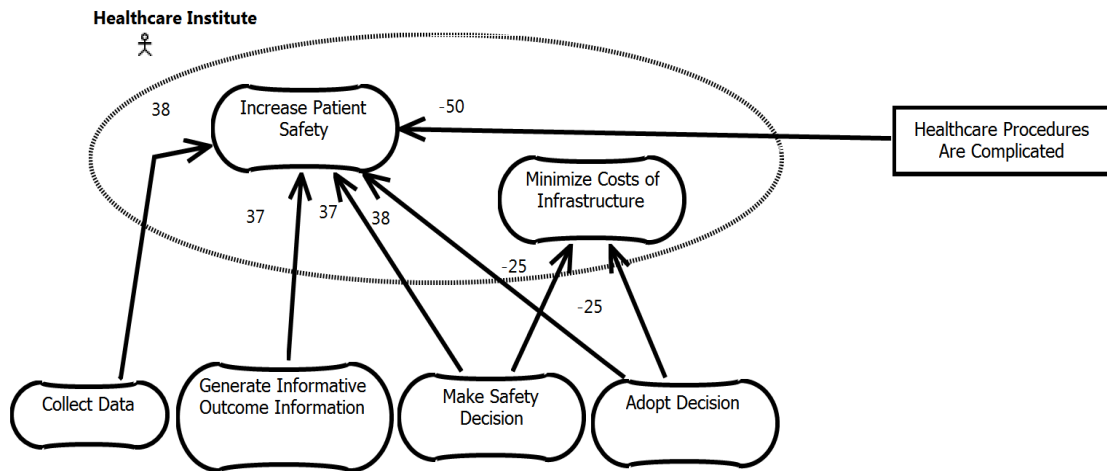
Healthcare Institute

38

Increase Patient Safety

-50

Healthcare Procedures Are Complicated

Minimize Costs of Infrastructure

37

37

38

-25

-25

Collect Data

Generate Informative Outcome Information

Make Safety Decision

Adopt Decision